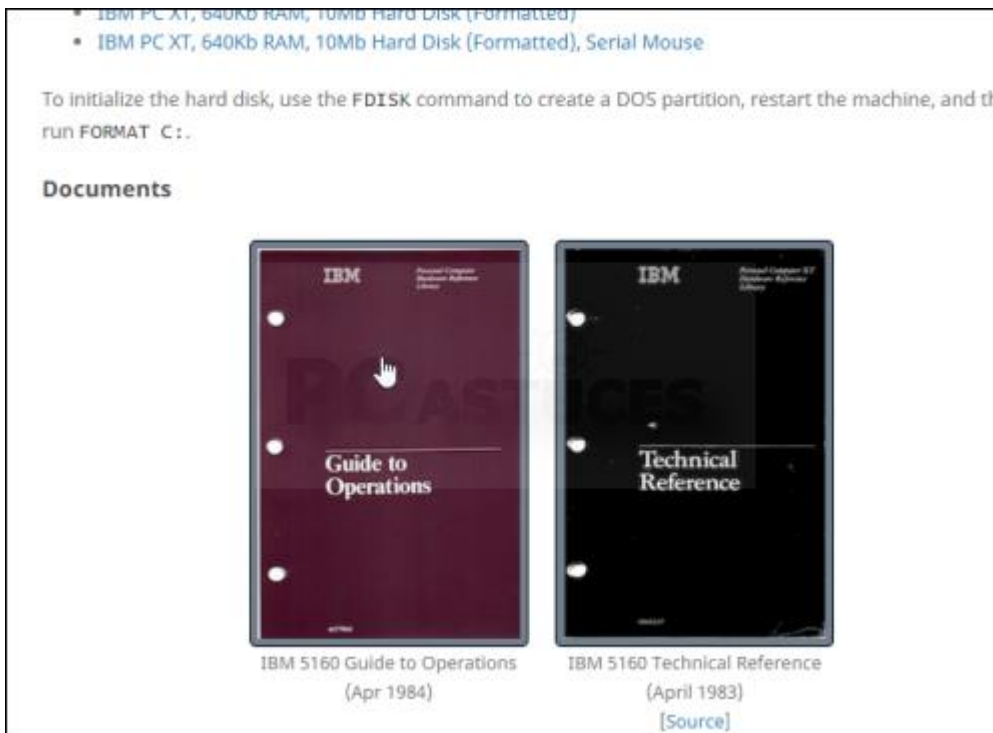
• IBM PC XT, 640Kb RAM, 10Mb Hard Disk (Formatted)
• IBM PC XT, 640Kb RAM, 10Mb Hard Disk (Formatted), Serial Mouse

To initialize the hard disk, use the FDISK command to create a DOS partition, restart the machine, and th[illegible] run FORMAT C:.

Documents

IBM

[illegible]

Guide to Operations

IBM

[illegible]

Technical Reference

PC ASTUCES

IBM 5160 Guide to Operations (Apr 1984)

IBM 5160 Technical Reference (April 1983) [Source]